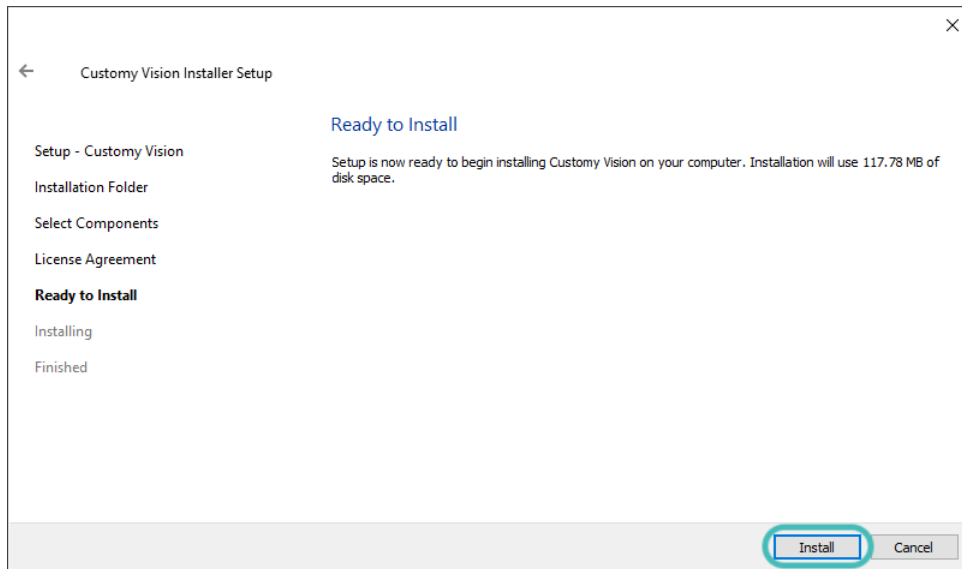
Customy Vision Installer Setup

Setup - Customy Vision
Installation Folder
Select Components
License Agreement
Ready to Install
Installing
Finished

Ready to Install

Setup is now ready to begin installing Customy Vision on your computer. Installation will use 117.78 MB of disk space.

Install
Cancel